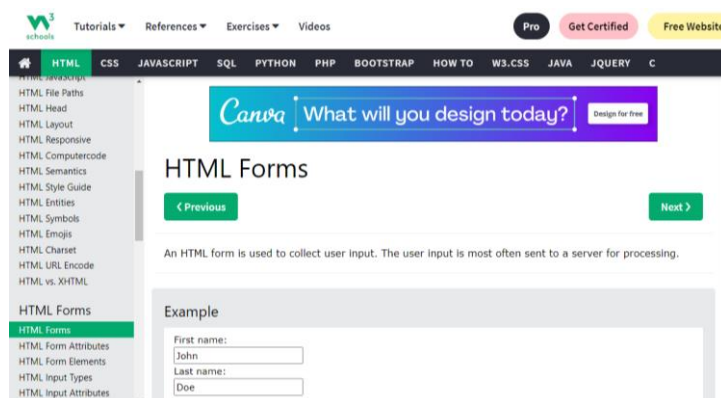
w3schools Tutorials ▾ References ▾ Exercises ▾ Videos Pro Get Certified Free Website

HTML CSS JAVASCRIPT SQL PYTHON PHP BOOTSTRAP HOW TO W3.CSS JAVA JQUERY C

HTML JavaScript
HTML File Paths
HTML Head
HTML Layout
HTML Responsive
HTML Computercode
HTML Semantics
HTML Style Guide
HTML Entities
HTML Symbols
HTML Emojis
HTML Charset
HTML URL Encode
HTML vs. XHTML

HTML Forms
HTML Forms
HTML Form Attributes
HTML Form Elements
HTML Input Types
HTML Input Attributes

Canva What will you design today? Design for free

HTML Forms

❮ Previous

Next ❯

An HTML form is used to collect user input. The user input is most often sent to a server for processing.

Example

First name:
John
Last name:
Doe